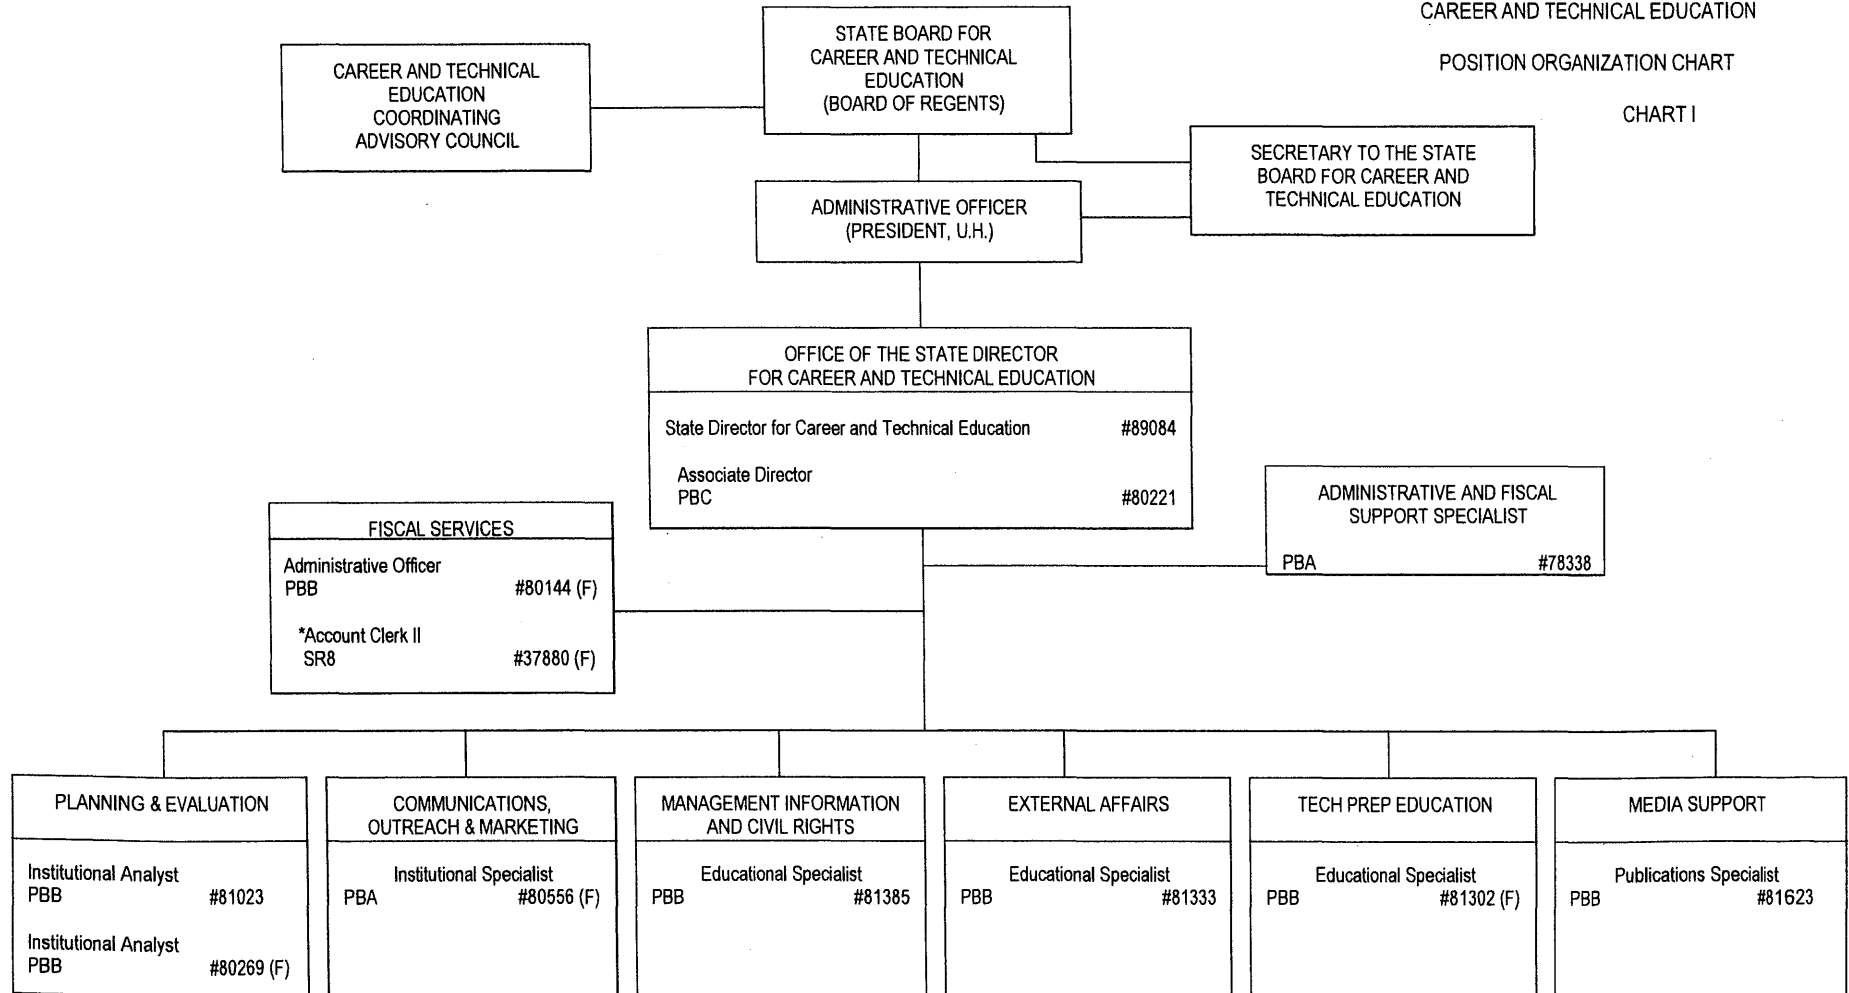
CAREER AND TECHNICAL EDUCATION

POSITION ORGANIZATION CHART

CHART I

STATE BOARD FOR CAREER AND TECHNICAL EDUCATION (BOARD OF REGENTS)

CAREER AND TECHNICAL EDUCATION COORDINATING ADVISORY COUNCIL

SECRETARY TO THE STATE BOARD FOR CAREER AND TECHNICAL EDUCATION

ADMINISTRATIVE OFFICER (PRESIDENT, U.H.)

OFFICE OF THE STATE DIRECTOR FOR CAREER AND TECHNICAL EDUCATION

State Director for Career and Technical Education #89084

Associate Director
PBC #80221

ADMINISTRATIVE AND FISCAL SUPPORT SPECIALIST

PBA #78338

FISCAL SERVICES

Administrative Officer
PBB #80144 (F)

*Account Clerk II
SR8 #37880 (F)

PLANNING & EVALUATION

Institutional Analyst
PBB #81023

Institutional Analyst
PBB #80269 (F)

COMMUNICATIONS, OUTREACH & MARKETING

Institutional Specialist
PBA #80556 (F)

MANAGEMENT INFORMATION AND CIVIL RIGHTS

Educational Specialist
PBB #81385

EXTERNAL AFFAIRS

Educational Specialist
PBB #81333

TECH PREP EDUCATION

Educational Specialist
PBB #81302 (F)

MEDIA SUPPORT

Publications Specialist
PBB #81623